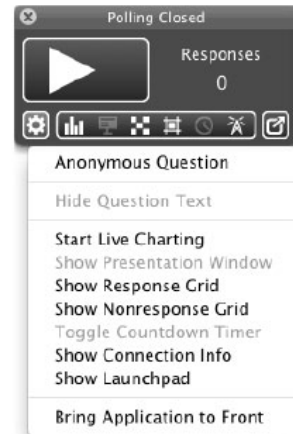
Polling Closed

Responses
0

Anonymous Question

Hide Question Text

Start Live Charting
Show Presentation Window
Show Response Grid
Show Nonresponse Grid
Toggle Countdown Timer
Show Connection Info
Show Launchpad

Bring Application to Front